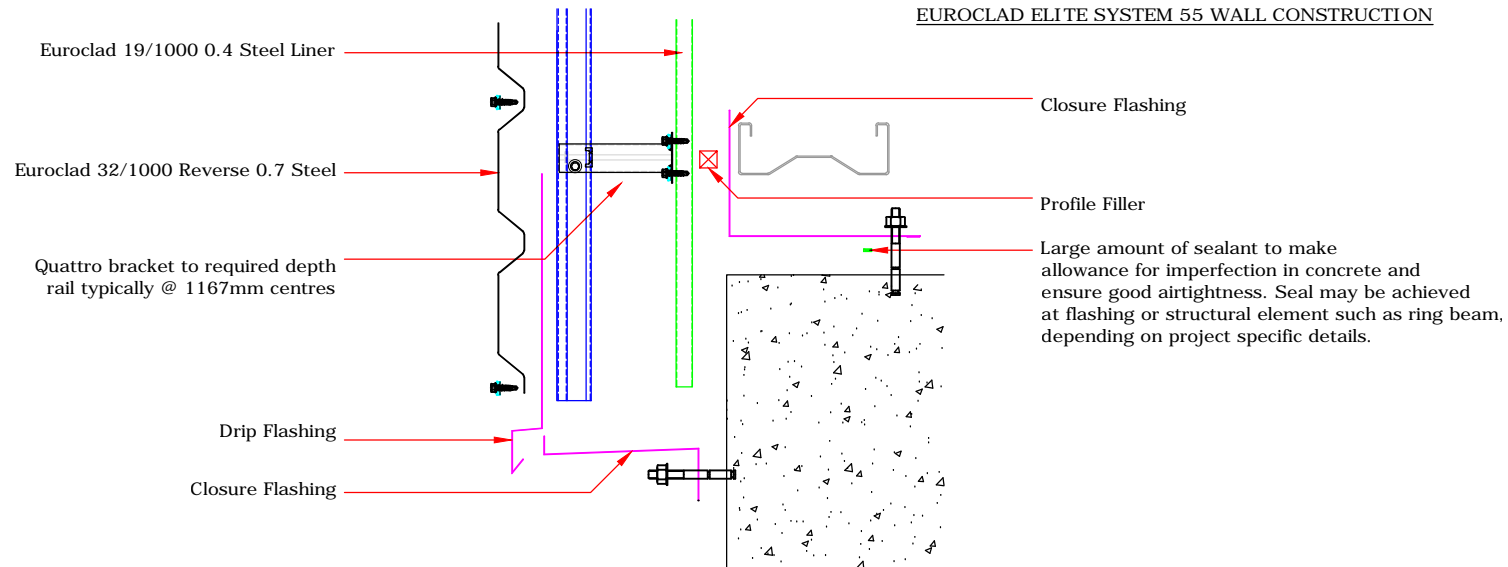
EUROCLAD ELITE SYSTEM 55 WALL CONSTRUCTION

Euroclad 19/1000 0.4 Steel Liner

Euroclad 32/1000 Reverse 0.7 Steel

Quattro bracket to required depth rail typically @ 1167mm centres

Drip Flashing

Closure Flashing

Closure Flashing

Profile Filler

Large amount of sealant to make allowance for imperfection in concrete and ensure good airtightness. Seal may be achieved at flashing or structural element such as ring beam, depending on project specific details.